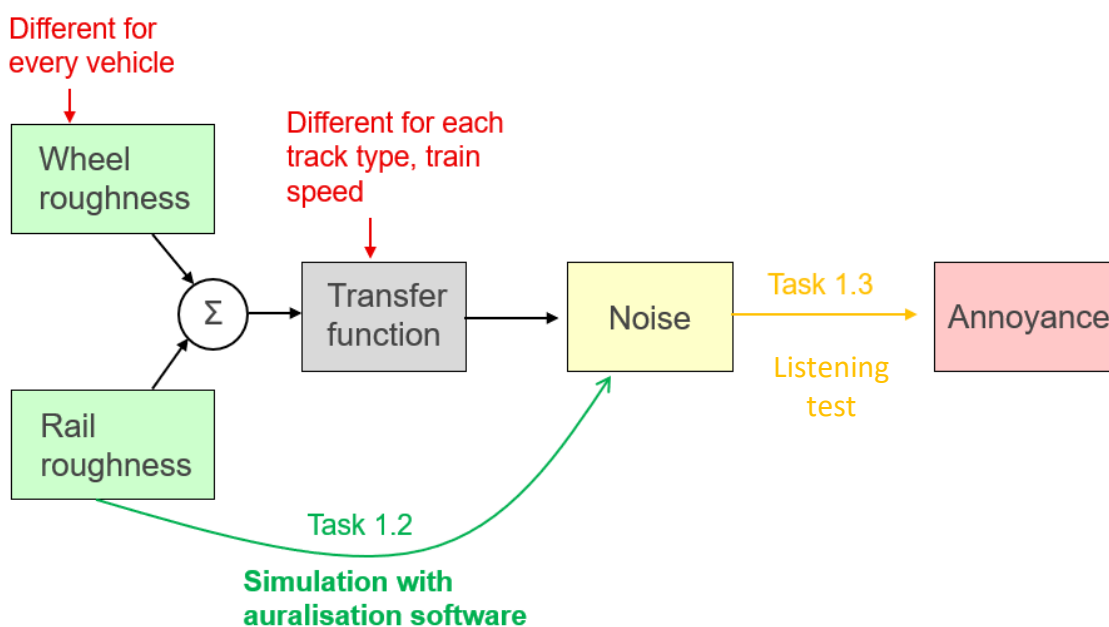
Different for every vehicle

Wheel roughness

Different for each track type, train speed

$\Sigma$

Transfer function

Noise

Task 1.3

Annoyance

Listening test

Rail roughness

Task 1.2

Simulation with auralisation software